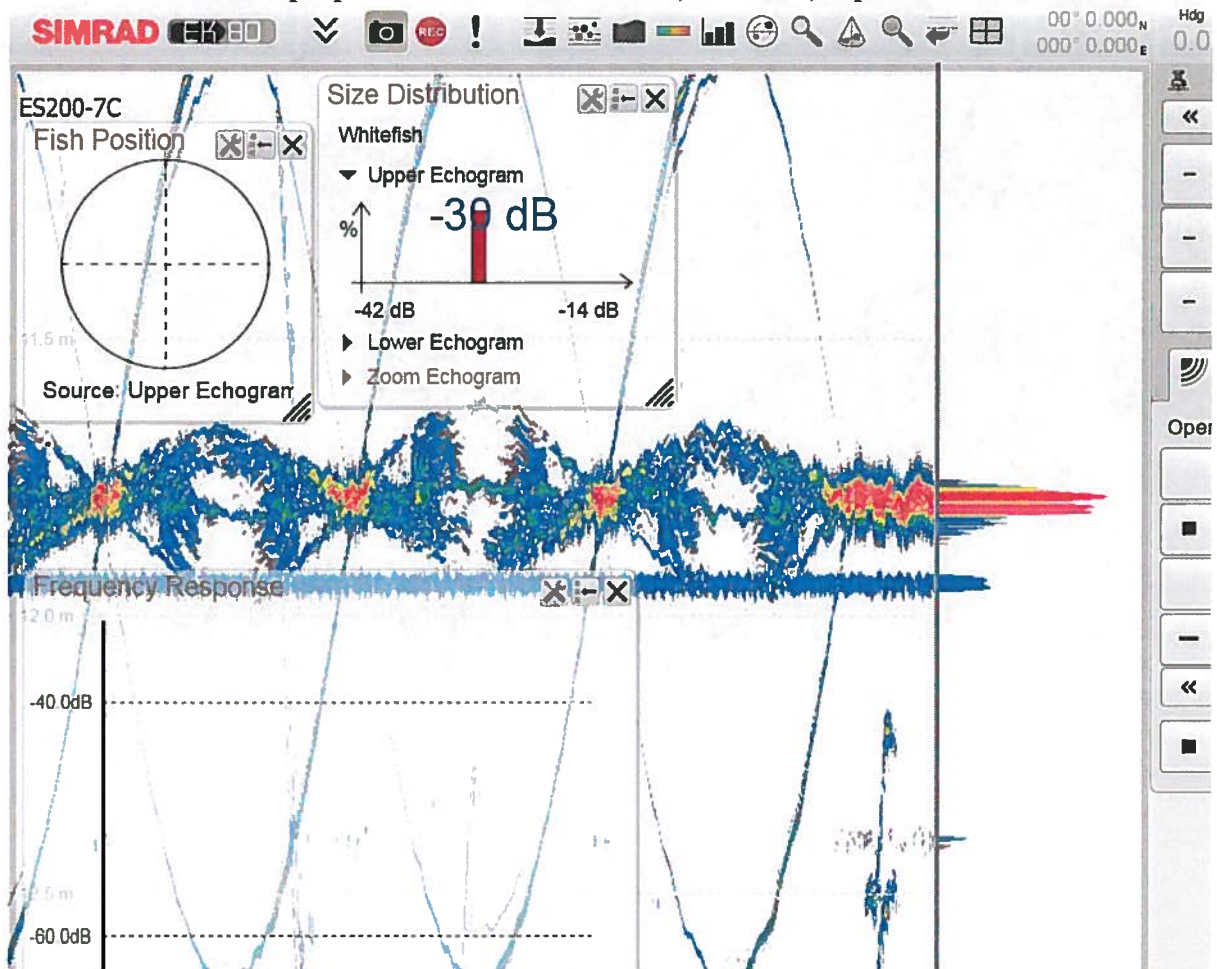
SIMRAD EK80

REC

00° 0.000 N
000° 0.000 E

Hdg
0.0

ES200-7C

Fish Position

Source: Upper Echogram

11.5 m

Size Distribution

Whitefish

Upper Echogram

-30 dB

%

-42 dB

-14 dB

Lower Echogram

Zoom Echogram

Frequency Response

12.0 m

-40.0dB

12.5 m

-60.0dB

Oper